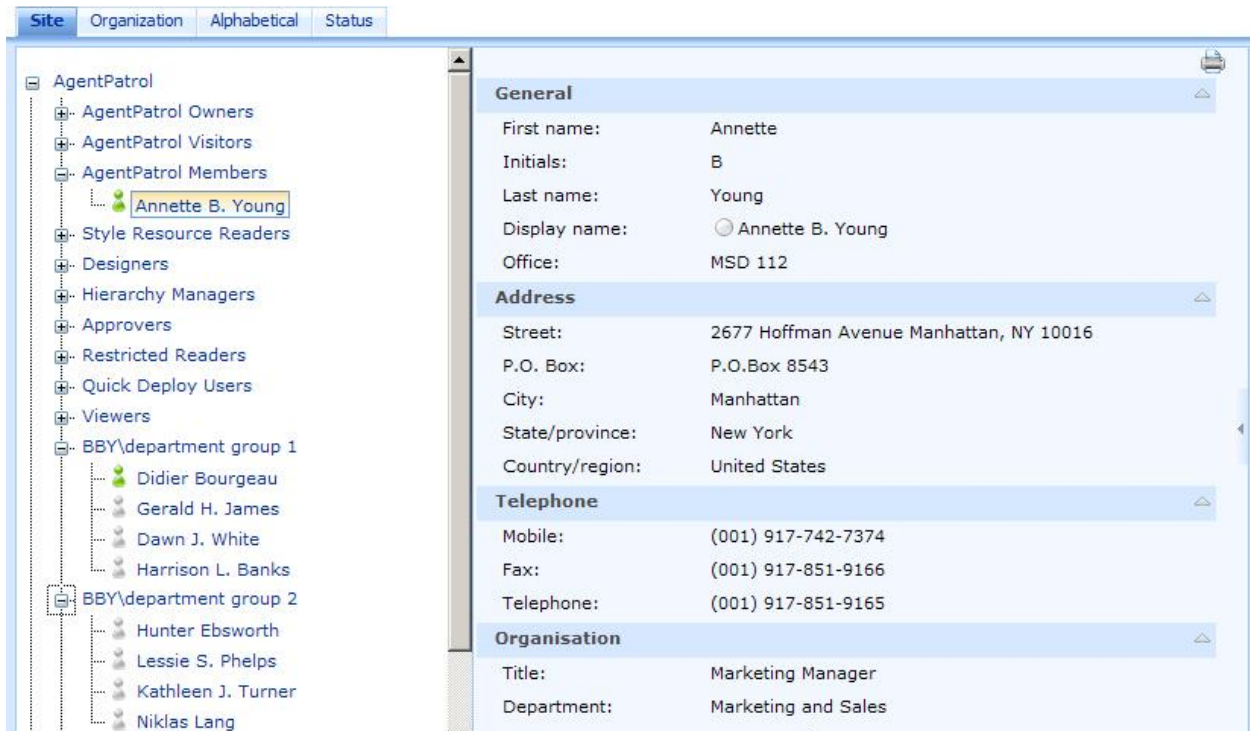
Site Organization Alphabetical Status

AgentPatrol
AgentPatrol Owners
AgentPatrol Visitors
AgentPatrol Members
Annette B. Young
Style Resource Readers
Designers
Hierarchy Managers
Approvers
Restricted Readers
Quick Deploy Users
Viewers
BBY\department group 1
Didier Bourgeau
Gerald H. James
Dawn J. White
Harrison L. Banks
BBY\department group 2
Hunter Ebsworth
Lessie S. Phelps
Kathleen J. Turner
Niklas Lang

General
First name: Annette
Initials: B
Last name: Young
Display name: Annette B. Young
Office: MSD 112

Address
Street: 2677 Hoffman Avenue Manhattan, NY 10016
P.O. Box: P.O.Box 8543
City: Manhattan
State/province: New York
Country/region: United States

Telephone
Mobile: (001) 917-742-7374
Fax: (001) 917-851-9166
Telephone: (001) 917-851-9165

Organisation
Title: Marketing Manager
Department: Marketing and Sales